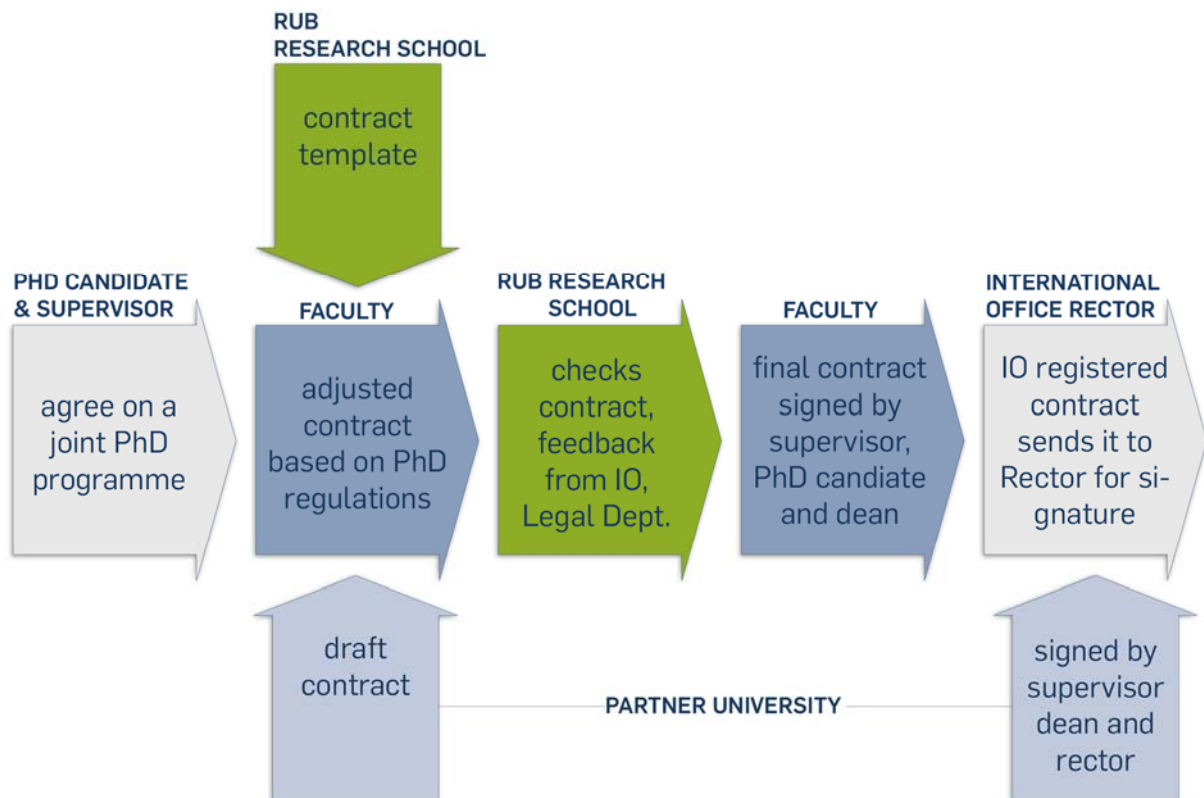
RUB
RESEARCH SCHOOL

contract template

PHD CANDIDATE & SUPERVISOR

agree on a joint PhD programme

FACULTY

adjusted contract based on PhD regulations

RUB RESEARCH SCHOOL

checks contract, feedback from IO, Legal Dept.

FACULTY

final contract signed by supervisor, PhD candiate and dean

INTERNATIONAL OFFICE RECTOR

IO registered contract sends it to Rector for signature

draft contract

PARTNER UNIVERSITY

signed by supervisor dean and rector